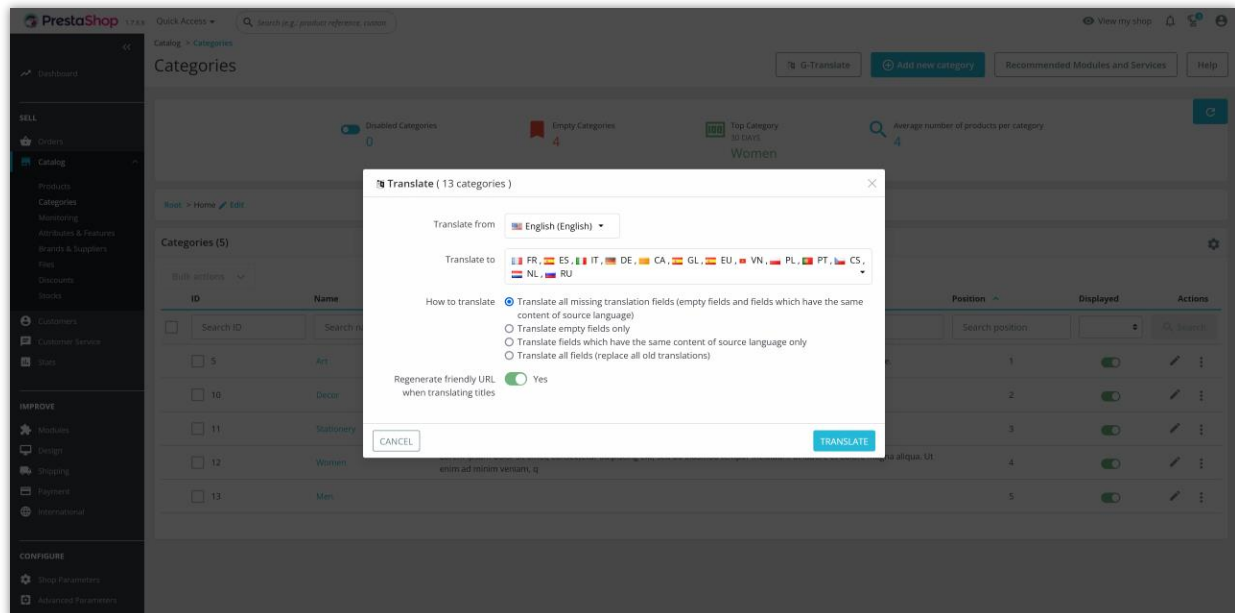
PrestaShop 1.7.8.8 Quick Access ▾ Search (e.g.: product reference, custom

View my shop

Dashboard

SELL

Orders

Catalog

Products
Categories
Monitoring
Attributes & Features
Brands & Suppliers
Files
Discounts
Stocks

Customers

Customer Service

Stats

IMPROVE

Modules

Design

Shipping

Payment

International

CONFIGURE

Shop Parameters

Advanced Parameters

Catalog > Categories

Categories

G-Translate Add new category Recommended Modules and Services Help

Disabled Categories 0

Empty Categories 4

Top Category 30 DAYS Women

Average number of products per category 4

Root > Home Edit

Categories (5)

Bulk actions

| | ID | Name | | Position | Displayed | Actions |
|---|---|---|---|---|---|---|
| | Search ID | Search n | | Search position | | Search |
| | 5 | Art | | 1 | | |
| | 10 | Decor | | 2 | | |
| | 11 | Stationery | | 3 | | |
| | 12 | Women | gna aliqua. Ut enim ad minim veniam, q | 4 | | |
| | 13 | Men | | 5 | | |

Translate ( 13 categories )

Translate from English (English)

Translate to FR, ES, IT, DE, CA, GL, EU, VN, PL, PT, CS, NL, RU

How to translate
Translate all missing translation fields (empty fields and fields which have the same content of source language)
Translate empty fields only
Translate fields which have the same content of source language only
Translate all fields (replace all old translations)

Regenerate friendly URL when translating titles Yes

CANCEL

TRANSLATE